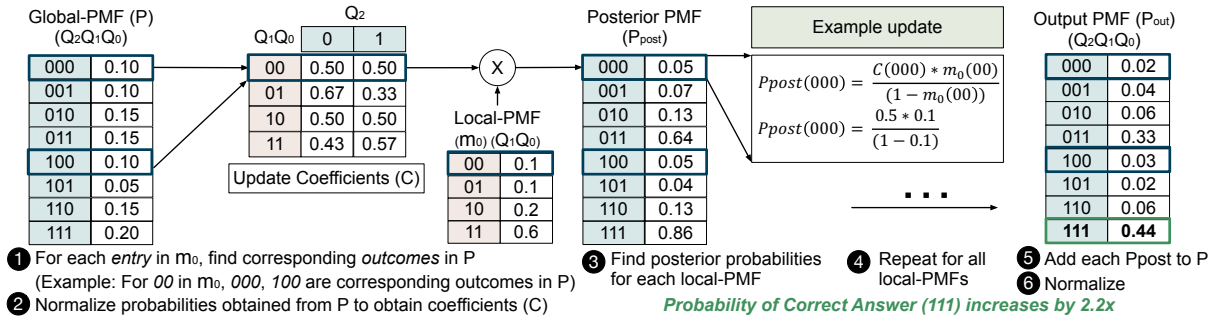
Global-PMF (P)
($Q_2Q_1Q_0$)

| 000 | 0.10 |
|---|---|
| 001 | 0.10 |
| 010 | 0.15 |
| 011 | 0.15 |
| 100 | 0.10 |
| 101 | 0.05 |
| 110 | 0.15 |
| 111 | 0.20 |

$Q_2$

| $Q_1Q_0$ | 0 | 1 |
|---|---|---|
| 00 | 0.50 | 0.50 |
| 01 | 0.67 | 0.33 |
| 10 | 0.50 | 0.50 |
| 11 | 0.43 | 0.57 |

Update Coefficients (C)

X

Local-PMF
($m_0$) ($Q_1Q_0$)

| 00 | 0.1 |
|---|---|
| 01 | 0.1 |
| 10 | 0.2 |
| 11 | 0.6 |

Posterior PMF
($P_{post}$)

| 000 | 0.05 |
|---|---|
| 001 | 0.07 |
| 010 | 0.13 |
| 011 | 0.64 |
| 100 | 0.05 |
| 101 | 0.04 |
| 110 | 0.13 |
| 111 | 0.86 |

Example update

$Ppost(000) = \frac{C(000) * m_0(00)}{(1 - m_0(00))}$

$Ppost(000) = \frac{0.5 * 0.1}{(1 - 0.1)}$

. . .

Output PMF ($P_{out}$)
($Q_2Q_1Q_0$)

| 000 | 0.02 |
|---|---|
| 001 | 0.04 |
| 010 | 0.06 |
| 011 | 0.33 |
| 100 | 0.03 |
| 101 | 0.02 |
| 110 | 0.06 |
| 111 | 0.44 |

1 For each *entry* in $m_0$, find corresponding *outcomes* in P
(Example: For *00* in $m_0$, *000*, *100* are corresponding outcomes in P)
2 Normalize probabilities obtained from P to obtain coefficients (C)

3 Find posterior probabilities for each local-PMF

4 Repeat for all local-PMFs

5 Add each Ppost to P
6 Normalize

Probability of Correct Answer (111) increases by 2.2x